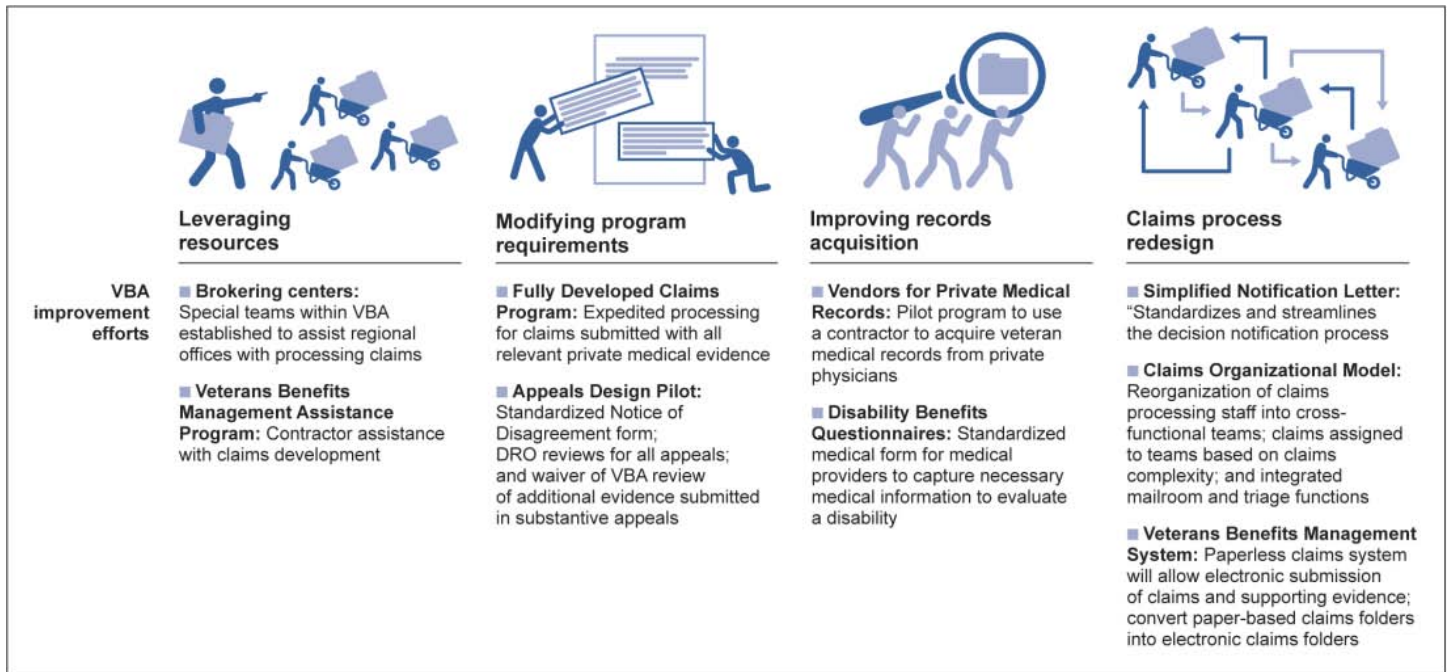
VBA improvement efforts

Leveraging resources

■ Brokering centers: Special teams within VBA established to assist regional offices with processing claims

■ Veterans Benefits Management Assistance Program: Contractor assistance with claims development

Modifying program requirements

■ Fully Developed Claims Program: Expedited processing for claims submitted with all relevant private medical evidence

■ Appeals Design Pilot: Standardized Notice of Disagreement form; DRO reviews for all appeals; and waiver of VBA review of additional evidence submitted in substantive appeals

Improving records acquisition

■ Vendors for Private Medical Records: Pilot program to use a contractor to acquire veteran medical records from private physicians

■ Disability Benefits Questionnaires: Standardized medical form for medical providers to capture necessary medical information to evaluate a disability

Claims process redesign

■ Simplified Notification Letter: "Standardizes and streamlines the decision notification process

■ Claims Organizational Model: Reorganization of claims processing staff into cross-functional teams; claims assigned to teams based on claims complexity; and integrated mailroom and triage functions

■ Veterans Benefits Management System: Paperless claims system will allow electronic submission of claims and supporting evidence; convert paper-based claims folders into electronic claims folders